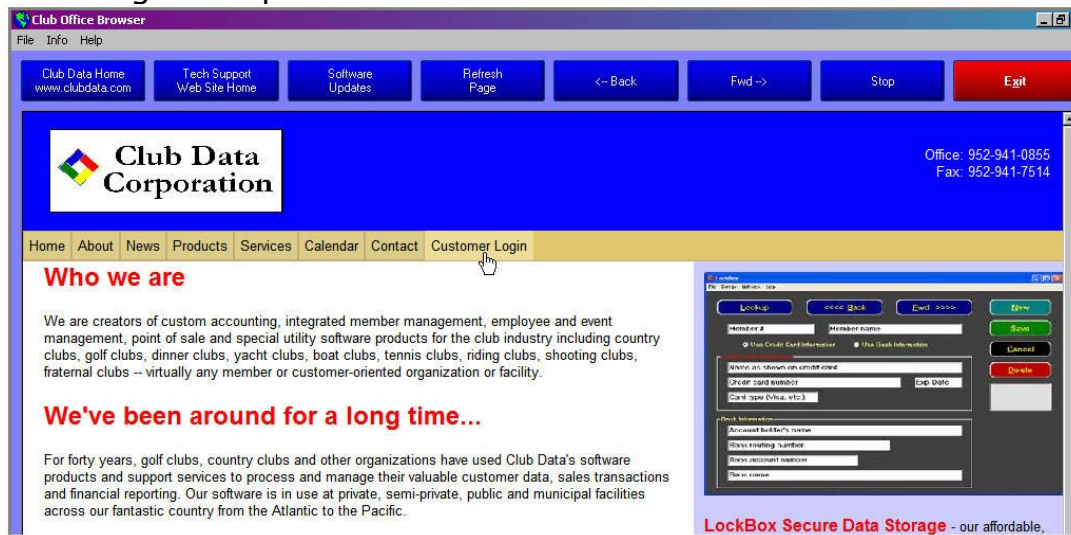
Club Office Browser

File Info Help

Club Data Home www.clubdata.com

Tech Support Web Site Home

Software Updates

Refresh Page

<-- Back

Fwd -->

Stop

Exit

Club Data Corporation

Office: 952-941-0855
Fax: 952-941-7514

Home About News Products Services Calendar Contact Customer Login

Who we are

We are creators of custom accounting, integrated member management, employee and event management, point of sale and special utility software products for the club industry including country clubs, golf clubs, dinner clubs, yacht clubs, boat clubs, tennis clubs, riding clubs, shooting clubs, fraternal clubs -- virtually any member or customer-oriented organization or facility.

We've been around for a long time...

For forty years, golf clubs, country clubs and other organizations have used Club Data's software products and support services to process and manage their valuable customer data, sales transactions and financial reporting. Our software is in use at private, semi-private, public and municipal facilities across our fantastic country from the Atlantic to the Pacific.

LockBox

Lookup

<<<< Back

Fwd >>>>

New

Save

Cancel

Delete

Member #

Member name

Use Credit Card Information

Use Bank Information

Name as shown on credit card

Credit card number

Exp Date

Card type (Visa, etc.)

Account holder's name

Bank routing number

Bank account number

Bank name

LockBox Secure Data Storage - our affordable,